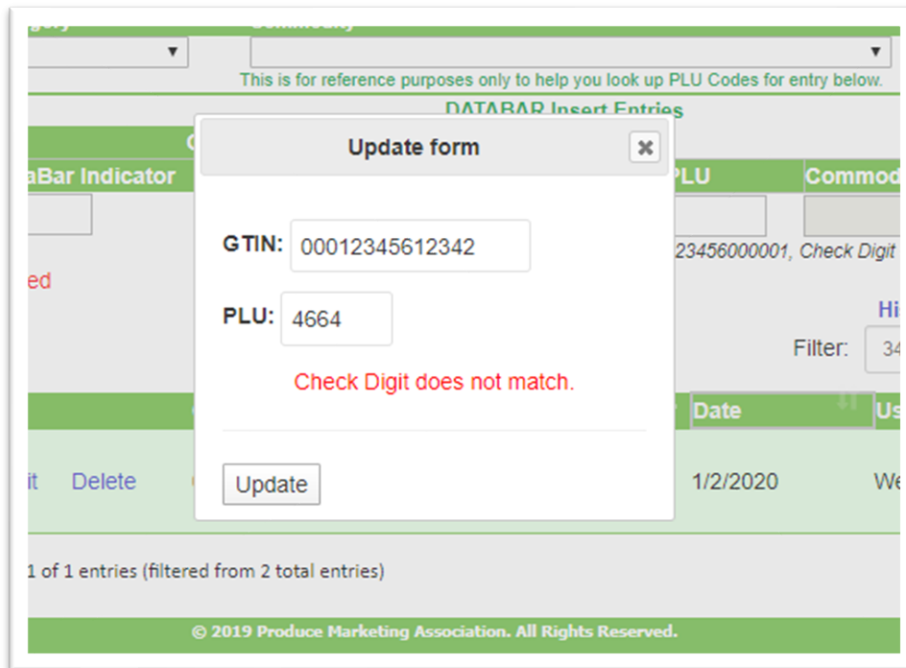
This is for reference purposes only to help you look up PLU Codes for entry below.

DATABAR Insert Entries

aBar Indicator

PLU

Commod

23456000001, Check Digit

ed

Hi

Filter: 34

Date

Us

it Delete

1/2/2020

We

1 of 1 entries (filtered from 2 total entries)

© 2019 Produce Marketing Association. All Rights Reserved.

Update form

GTIN: 00012345612342

PLU: 4664

Check Digit does not match.

Update